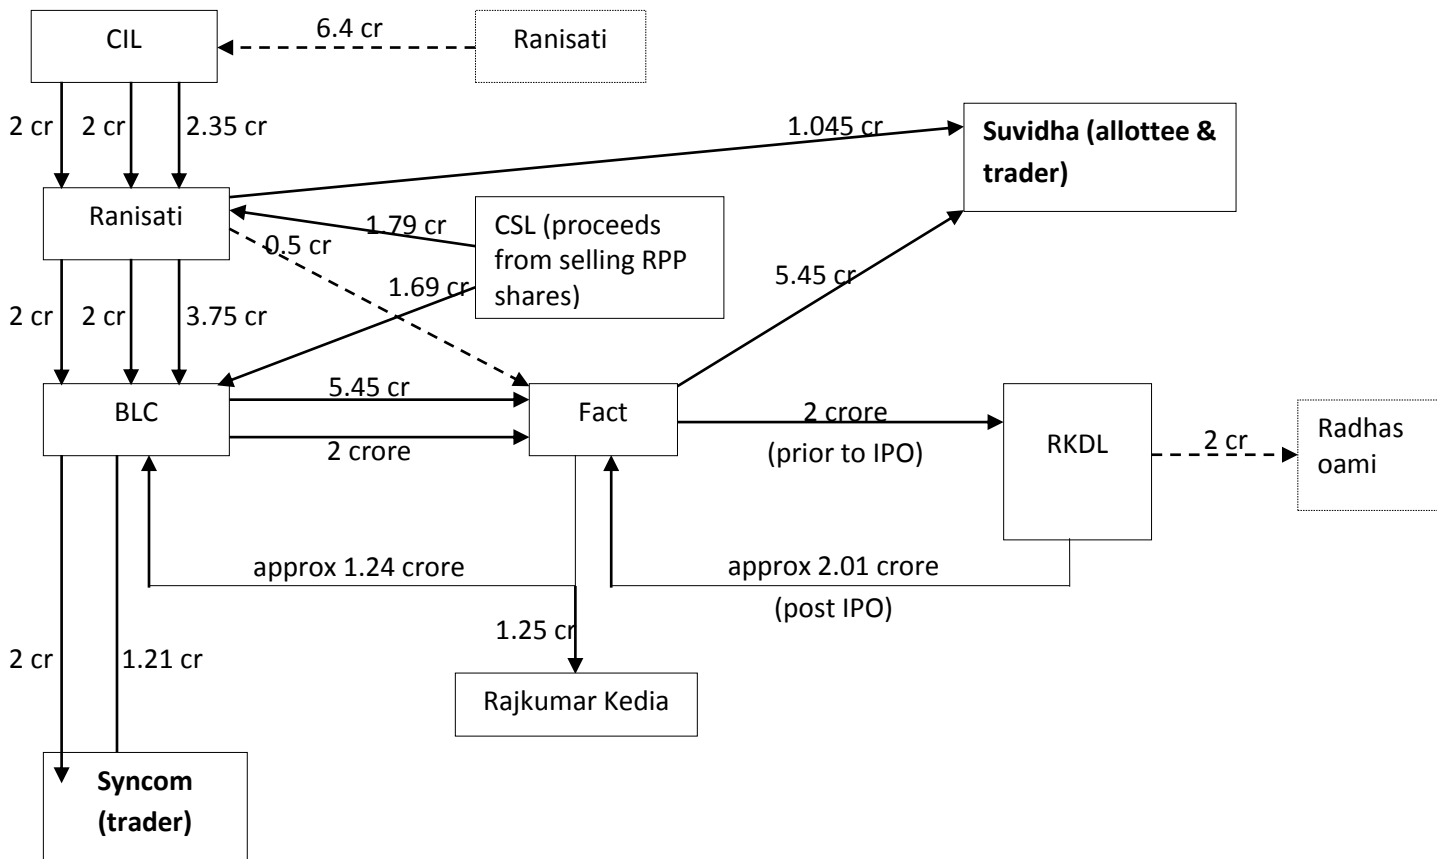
CIL

6.4 cr

Ranisati

2 cr

2 cr

2.35 cr

1.045 cr

Suvidha (allottee & trader)

Ranisati

1.79 cr

CSL (proceeds from selling RPP shares)

0.5 cr

1.69 cr

5.45 cr

2 cr

2 cr

3.75 cr

BLC

5.45 cr

2 crore

Fact

2 crore

(prior to IPO)

RKDL

2 cr

Radhas oami

approx 1.24 crore

approx 2.01 crore

(post IPO)

1.25 cr

2 cr

1.21 cr

Rajkumar Kedia

Syncom (trader)